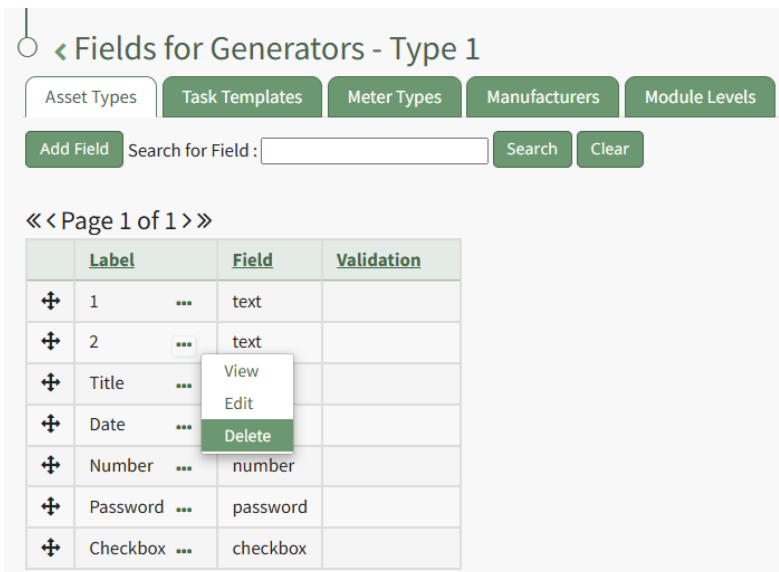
‹ Fields for Generators - Type 1

Asset Types | Task Templates | Meter Types | Manufacturers | Module Levels

Add Field Search for Field : Search Clear

«‹ Page 1 of 1 ›»

| | Label | Field | Validation |
|---|---|---|---|
| ✥ | 1 ••• | text | |
| ✥ | 2 ••• | text | |
| ✥ | Title ••• | | |
| ✥ | Date ••• | | |
| ✥ | Number ••• | number | |
| ✥ | Password ••• | password | |
| ✥ | Checkbox ••• | checkbox | |

View
Edit
Delete